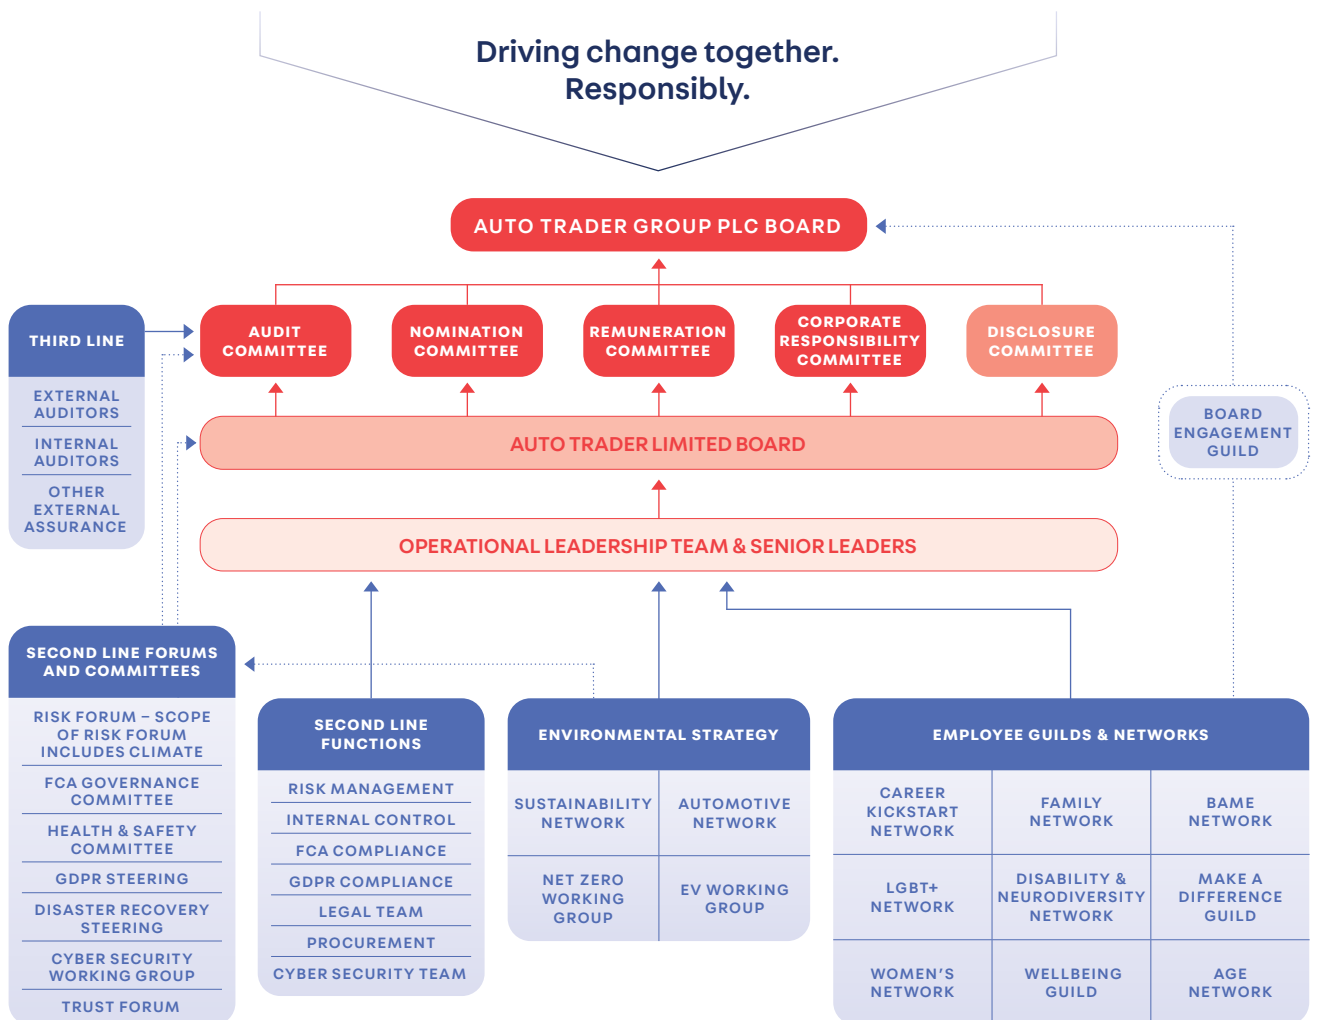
Driving change together. Responsibly.

AUTO TRADER GROUP PLC BOARD

AUDIT COMMITTEE

NOMINATION COMMITTEE

REMUNERATION COMMITTEE

CORPORATE RESPONSIBILITY COMMITTEE

DISCLOSURE COMMITTEE

THIRD LINE

EXTERNAL AUDITORS

INTERNAL AUDITORS

OTHER EXTERNAL ASSURANCE

AUTO TRADER LIMITED BOARD

BOARD ENGAGEMENT GUILD

OPERATIONAL LEADERSHIP TEAM & SENIOR LEADERS

SECOND LINE FORUMS AND COMMITTEES

RISK FORUM – SCOPE OF RISK FORUM INCLUDES CLIMATE

FCA GOVERNANCE COMMITTEE

HEALTH & SAFETY COMMITTEE

GDPR STEERING

DISASTER RECOVERY STEERING

CYBER SECURITY WORKING GROUP

TRUST FORUM

SECOND LINE FUNCTIONS

RISK MANAGEMENT

INTERNAL CONTROL

FCA COMPLIANCE

GDPR COMPLIANCE

LEGAL TEAM

PROCUREMENT

CYBER SECURITY TEAM

ENVIRONMENTAL STRATEGY

| SUSTAINABILITY NETWORK | AUTOMOTIVE NETWORK |
|---|---|
| NET ZERO WORKING GROUP | EV WORKING GROUP |

EMPLOYEE GUILDS & NETWORKS

| CAREER KICKSTART NETWORK | FAMILY NETWORK | BAME NETWORK |
|---|---|---|
| LGBT+ NETWORK | DISABILITY & NEURODIVERSITY NETWORK | MAKE A DIFFERENCE GUILD |
| WOMEN'S NETWORK | WELLBEING GUILD | AGE NETWORK |